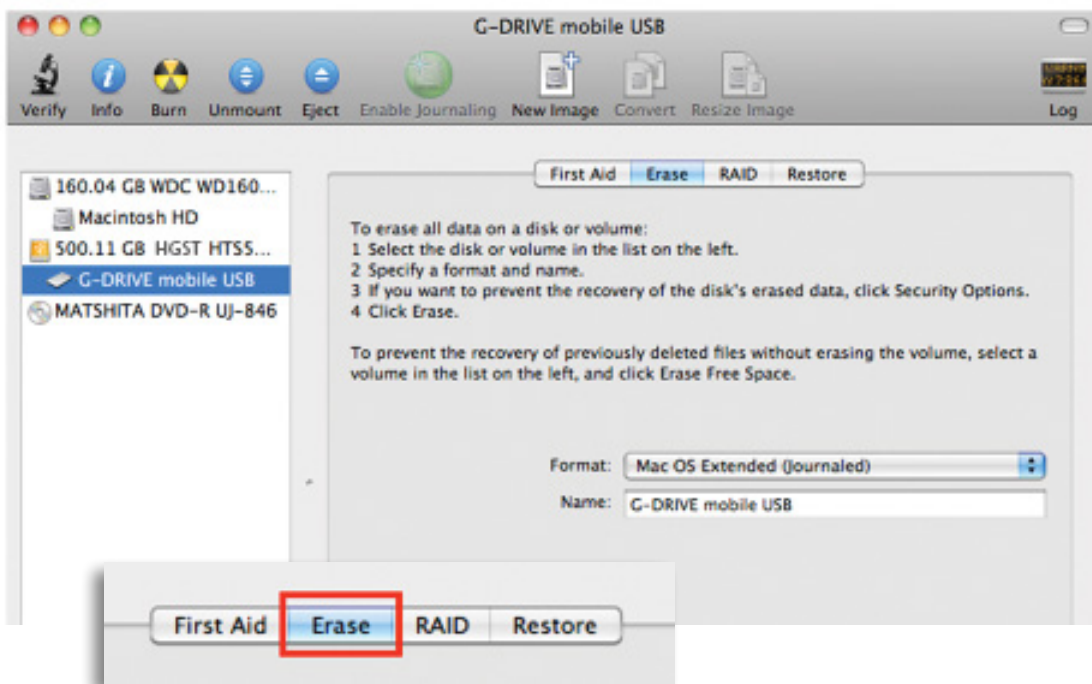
G-DRIVE mobile USB

Verify Info Burn Unmount Eject Enable Journaling New Image Convert Resize Image Log

160.04 GB WDC WD160...
Macintosh HD
500.11 GB HGST HTS5...
G-DRIVE mobile USB
MATSHITA DVD-R UJ-846

First Aid Erase RAID Restore

To erase all data on a disk or volume:
1 Select the disk or volume in the list on the left.
2 Specify a format and name.
3 If you want to prevent the recovery of the disk's erased data, click Security Options.
4 Click Erase.

To prevent the recovery of previously deleted files without erasing the volume, select a volume in the list on the left, and click Erase Free Space.

Format: Mac OS Extended (Journaled)
Name: G-DRIVE mobile USB

First Aid Erase RAID Restore